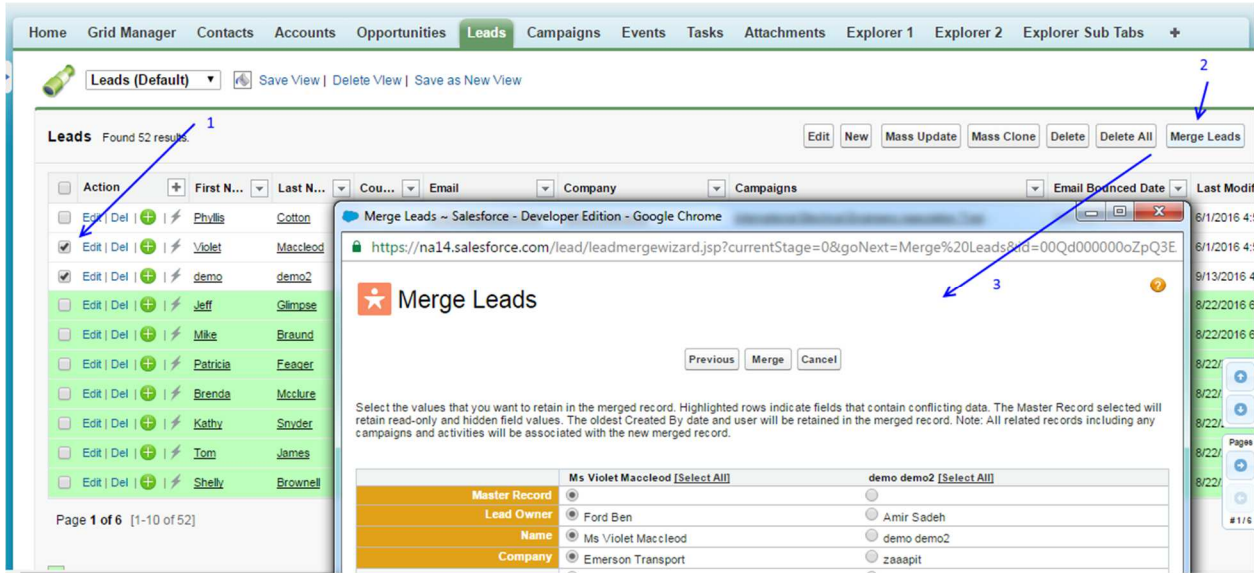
Home Grid Manager Contacts Accounts Opportunities Leads Campaigns Events Tasks Attachments Explorer 1 Explorer 2 Explorer Sub Tabs +

Leads (Default) Save View | Delete View | Save as New View

1

2

Leads Found 52 results.

Edit New Mass Update Mass Clone Delete Delete All Merge Leads

| Action | First N... | Last N... | Cou... | Email | Company | Campaigns | Email Bounced Date | Last Modif |
|---|---|---|---|---|---|---|---|---|
| Edit \| Del \| | Phyllis | Cotton | | | | | | 6/1/2016 4: |
| Edit \| Del \| | Violet | Maccleod | | | | | | 6/1/2016 4: |
| Edit \| Del \| | demo | demo2 | | | | | | 9/13/2016 4 |
| Edit \| Del \| | Jeff | Glimpse | | | | | | 8/22/2016 6 |
| Edit \| Del \| | Mike | Braund | | | | | | 8/22/2016 6 |
| Edit \| Del \| | Patricia | Feager | | | | | | 8/22/ |
| Edit \| Del \| | Brenda | Mcclure | | | | | | 8/22/ |
| Edit \| Del \| | Kathy | Snyder | | | | | | 8/22/ |
| Edit \| Del \| | Tom | James | | | | | | 8/22/ |
| Edit \| Del \| | Shelly | Brownell | | | | | | 8/22/ |

Page 1 of 6 [1-10 of 52]

Pages #1/6

Merge Leads ~ Salesforce - Developer Edition - Google Chrome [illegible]

https://na14.salesforce.com/lead/leadmergewizard.jsp?currentStage=0&goNext=Merge%20Leads&id=00Qd000000oZpQ3E

Merge Leads

3

Previous Merge Cancel

Select the values that you want to retain in the merged record. Highlighted rows indicate fields that contain conflicting data. The Master Record selected will retain read-only and hidden field values. The oldest Created By date and user will be retained in the merged record. Note: All related records including any campaigns and activities will be associated with the new merged record.

| | Ms Violet Maccleod [Select All] | demo demo2 [Select All] |
|---|---|---|
| Master Record | | |
| Lead Owner | Ford Ben | Amir Sadeh |
| Name | Ms Violet Maccleod | demo demo2 |
| Company | Emerson Transport | zaaapit |